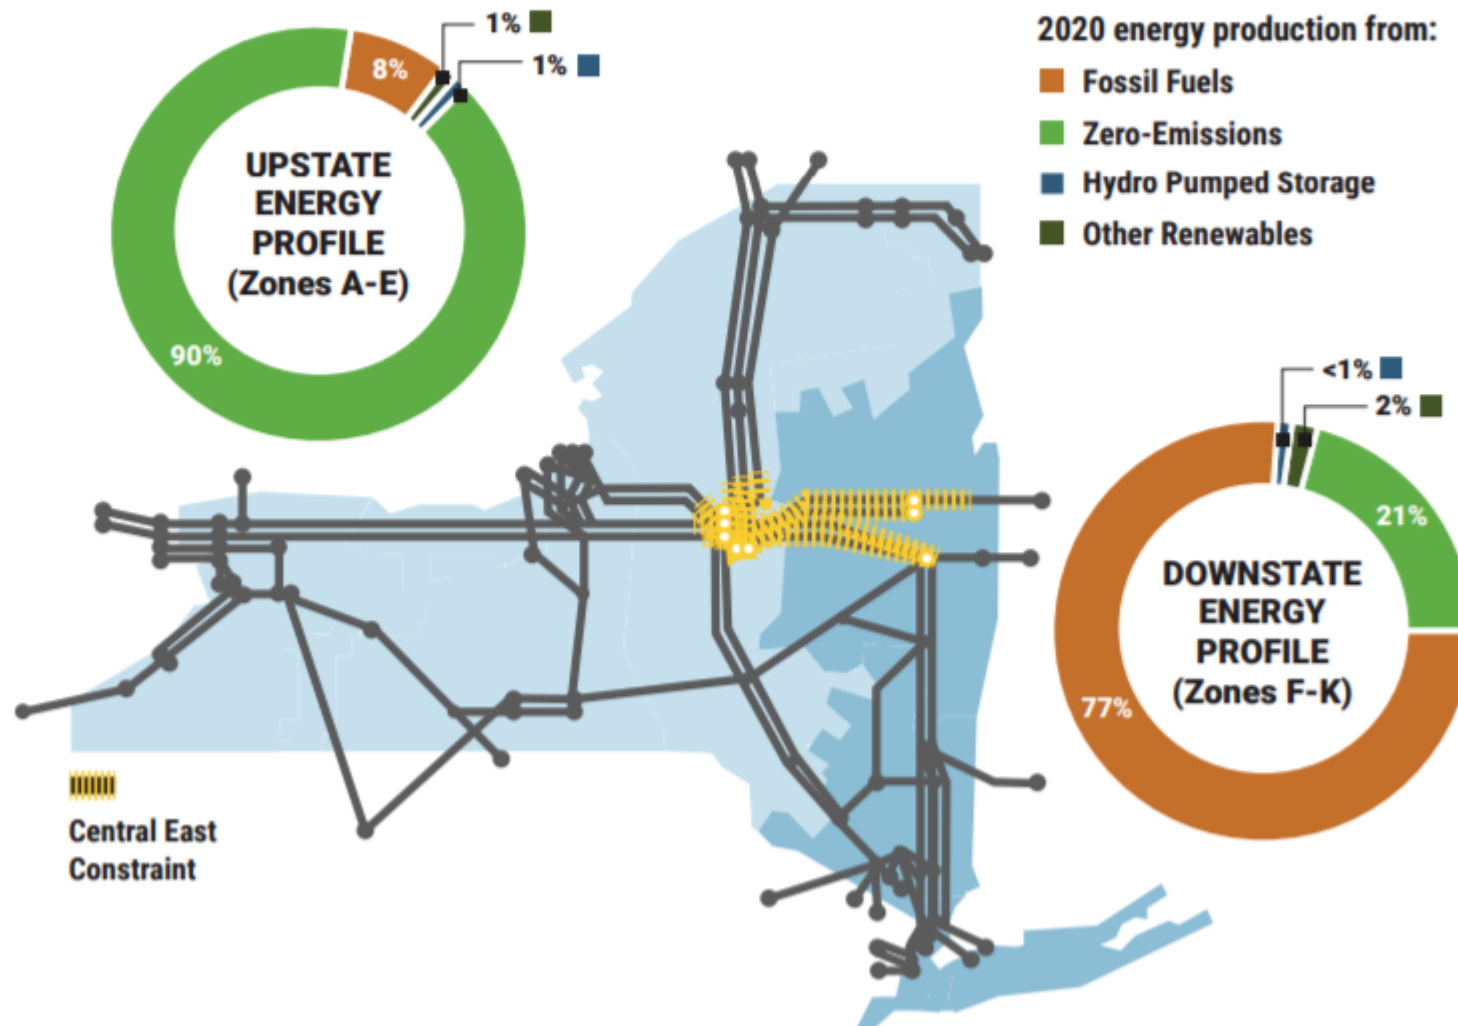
1%
1%
8%
UPSTATE ENERGY PROFILE (Zones A-E)
90%

2020 energy production from:
Fossil Fuels
Zero-Emissions
Hydro Pumped Storage
Other Renewables

<1%
2%
21%
DOWNSTATE ENERGY PROFILE (Zones F-K)
77%

Central East Constraint